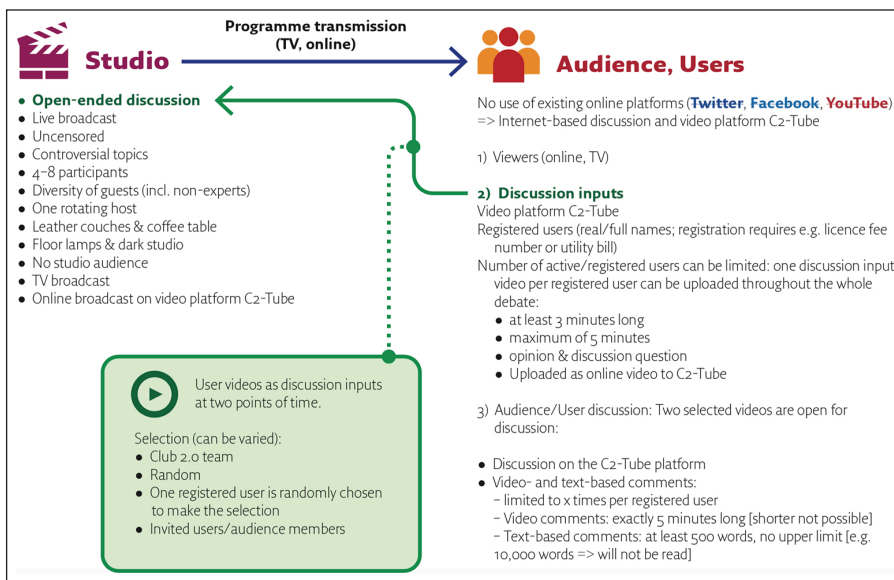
Studio

Programme transmission (TV, online)

Audience, Users

- Open-ended discussion
- Live broadcast
- Uncensored
- Controversial topics
- 4–8 participants
- Diversity of guests (incl. non-experts)
- One rotating host
- Leather couches & coffee table
- Floor lamps & dark studio
- No studio audience
- TV broadcast
- Online broadcast on video platform C2-Tube

User videos as discussion inputs at two points of time.

Selection (can be varied):
- Club 2.0 team
- Random
- One registered user is randomly chosen to make the selection
- Invited users/audience members

No use of existing online platforms (Twitter, Facebook, YouTube) => Internet-based discussion and video platform C2-Tube

1) Viewers (online, TV)

2) Discussion inputs
Video platform C2-Tube
Registered users (real/full names; registration requires e.g. licence fee number or utility bill)
Number of active/registered users can be limited: one discussion input video per registered user can be uploaded throughout the whole debate:
- at least 3 minutes long
- maximum of 5 minutes
- opinion & discussion question
- Uploaded as online video to C2-Tube

3) Audience/User discussion: Two selected videos are open for discussion:

- Discussion on the C2-Tube platform
- Video- and text-based comments:
  – limited to x times per registered user
  – Video comments: exactly 5 minutes long [shorter not possible]
  – Text-based comments: at least 500 words, no upper limit [e.g. 10,000 words => will not be read]